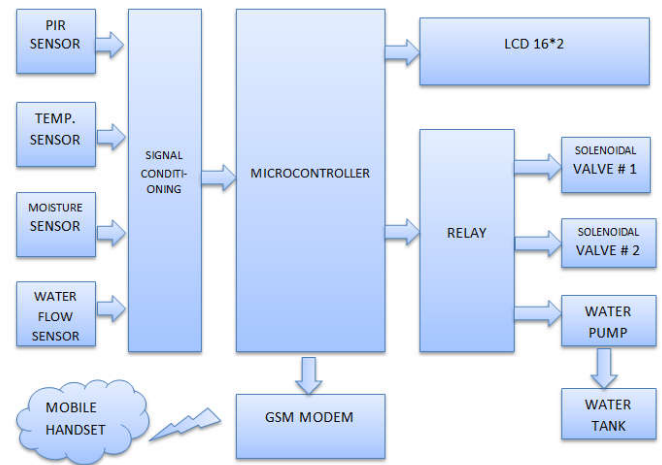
PIR SENSOR

TEMP. SENSOR

MOISTURE SENSOR

WATER FLOW SENSOR

SIGNAL CONDITIONING

MICROCONTROLLER

LCD 16*2

RELAY

SOLENOIDAL VALVE # 1

SOLENOIDAL VALVE # 2

WATER PUMP

WATER TANK

MOBILE HANDSET

GSM MODEM